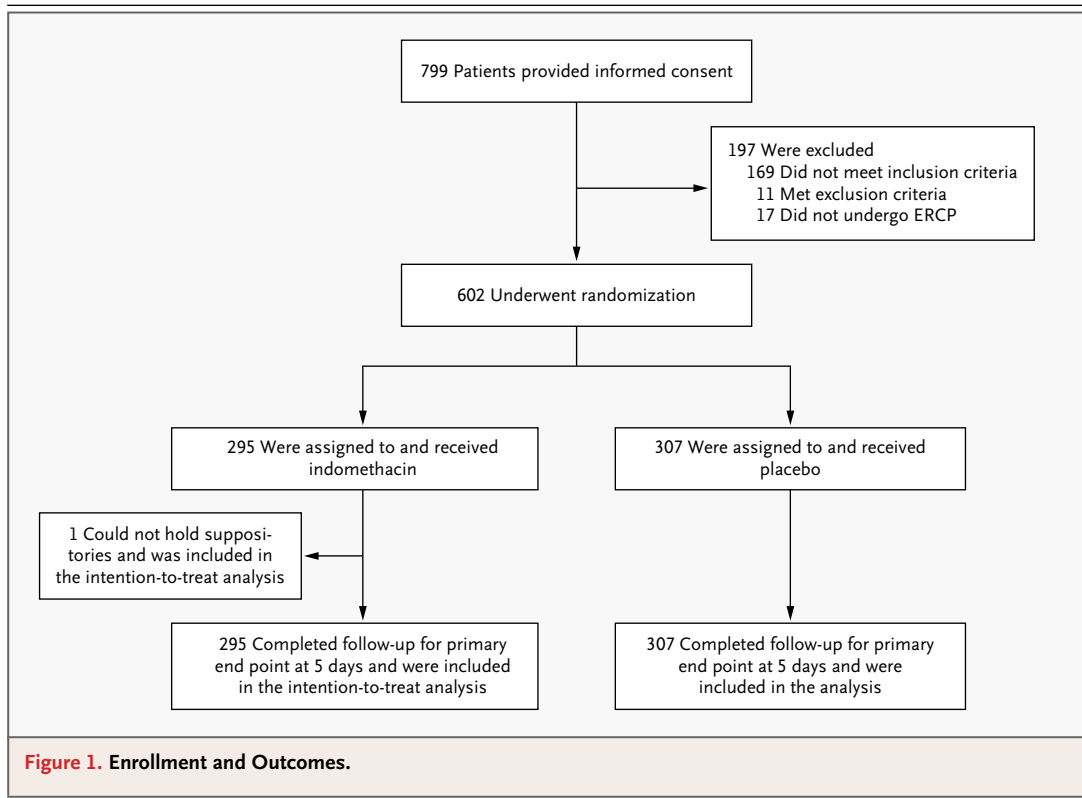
799 Patients provided informed consent

197 Were excluded
169 Did not meet inclusion criteria
11 Met exclusion criteria
17 Did not undergo ERCP

602 Underwent randomization

295 Were assigned to and received indomethacin

307 Were assigned to and received placebo

1 Could not hold suppositories and was included in the intention-to-treat analysis

295 Completed follow-up for primary end point at 5 days and were included in the intention-to-treat analysis

307 Completed follow-up for primary end point at 5 days and were included in the analysis

Figure 1. Enrollment and Outcomes.